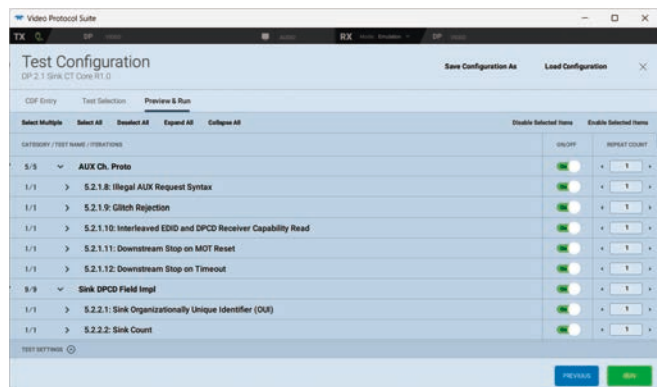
Video Protocol Suite

TX DP

RX DP

Test Configuration
DP 2.1 Sink CT Core R1.0

Save Configuration As Load Configuration

CDF Entry Test Selection Preview & Run

Select Multiple Select All Deselect All Expand All Collapse All Disable Selected Items Enable Selected Items

| CATEGORY / TEST NAME / ITERATIONS | ON/OFF | REPEAT COUNT |
|---|---|---|
| 5/5 AUX Ch. Proto | ON | 1 |
| 1/1 5.2.1.8: Illegal AUX Request Syntax | ON | 1 |
| 1/1 5.2.1.9: Glitch Rejection | ON | 1 |
| 1/1 5.2.1.10: Interleaved EDID and DPCD Receiver Capability Read | ON | 1 |
| 1/1 5.2.1.11: Downstream Stop on MOT Reset | ON | 1 |
| 1/1 5.2.1.12: Downstream Stop on Timeout | ON | 1 |
| 9/9 Sink DPCD Field Impl | ON | 1 |
| 1/1 5.2.2.1: Sink Organizationally Unique Identifier (OUI) | ON | 1 |
| 1/1 5.2.2.2: Sink Count | ON | 1 |

TEST SETTINGS

PREVIOUS RUN